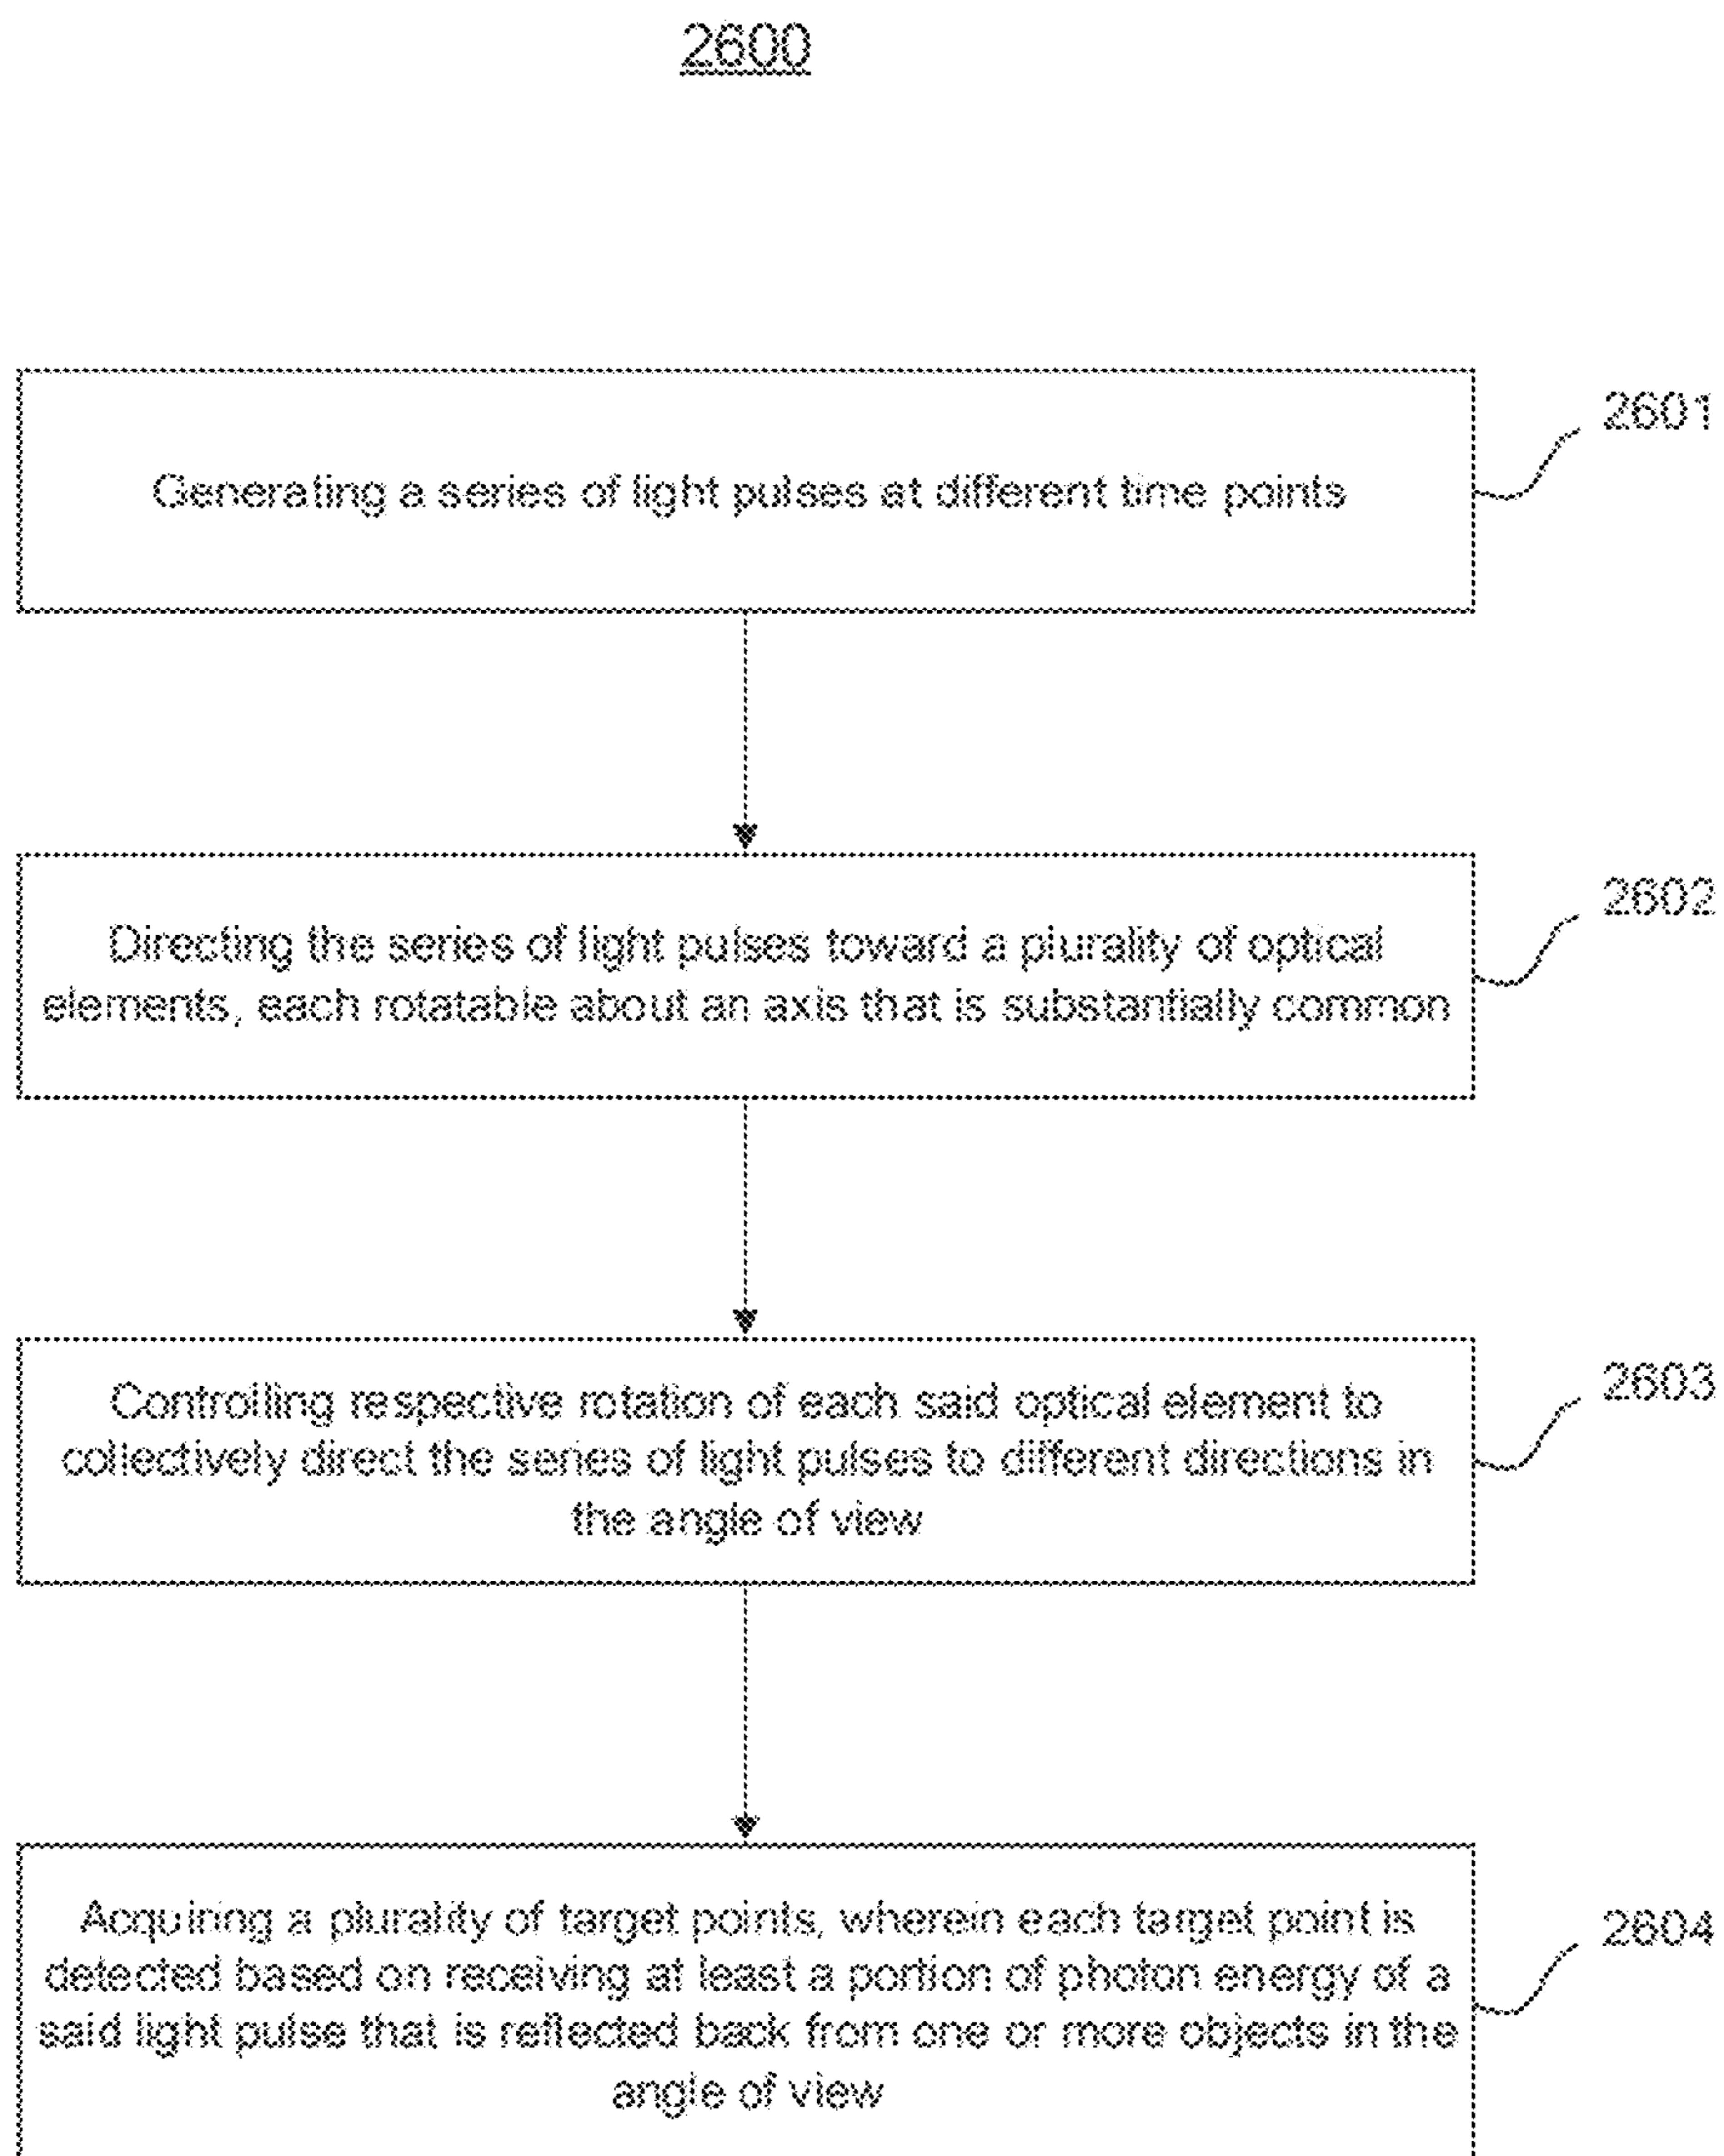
2600

Generating a series of light pulses at different time points

2601

Directing the series of light pulses toward a plurality of optical elements, each rotatable about an axis that is substantially common

2602

Controlling respective rotation of each said optical element to collectively direct the series of light pulses to different directions in the angle of view

2603

Acquiring a plurality of target points, wherein each target point is detected based on receiving at least a portion of photon energy of a said light pulse that is reflected back from one or more objects in the angle of view

2604